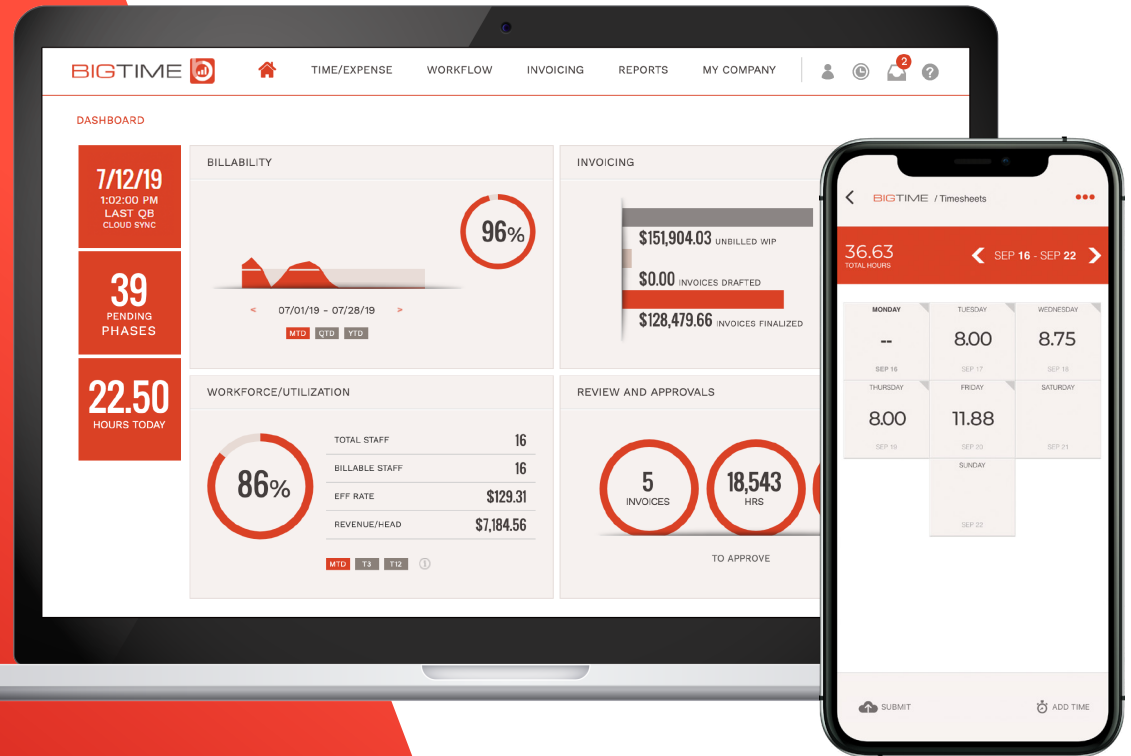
BIGTIME

TIME/EXPENSE WORKFLOW INVOICING REPORTS MY COMPANY

2

DASHBOARD

7/12/19
1:02:00 PM
LAST QB
CLOUD SYNC

39
PENDING
PHASES

22.50
HOURS TODAY

BILLABILITY

96%

< 07/01/19 - 07/28/19 >

MTD QTD YTD

INVOICING

$151,904.03 UNBILLED WIP

$0.00 INVOICES DRAFTED

$128,479.66 INVOICES FINALIZED

WORKFORCE/UTILIZATION

86%

| TOTAL STAFF | 16 |
|---|---|
| BILLABLE STAFF | 16 |
| EFF RATE | $129.31 |
| REVENUE/HEAD | $7,184.56 |

MTD T3 T12

REVIEW AND APPROVALS

5
INVOICES

18,543
HRS

TO APPROVE

BIGTIME / Timesheets

36.63
TOTAL HOURS

SEP 16 - SEP 22

| MONDAY | TUESDAY | WEDNESDAY |
|---|---|---|
| -- | 8.00 | 8.75 |
| SEP 16 | SEP 17 | SEP 18 |
| THURSDAY | FRIDAY | SATURDAY |
| 8.00 | 11.88 | |
| SEP 19 | SEP 20 | SEP 21 |
| | SUNDAY | |
| | SEP 22 | |

SUBMIT

ADD TIME